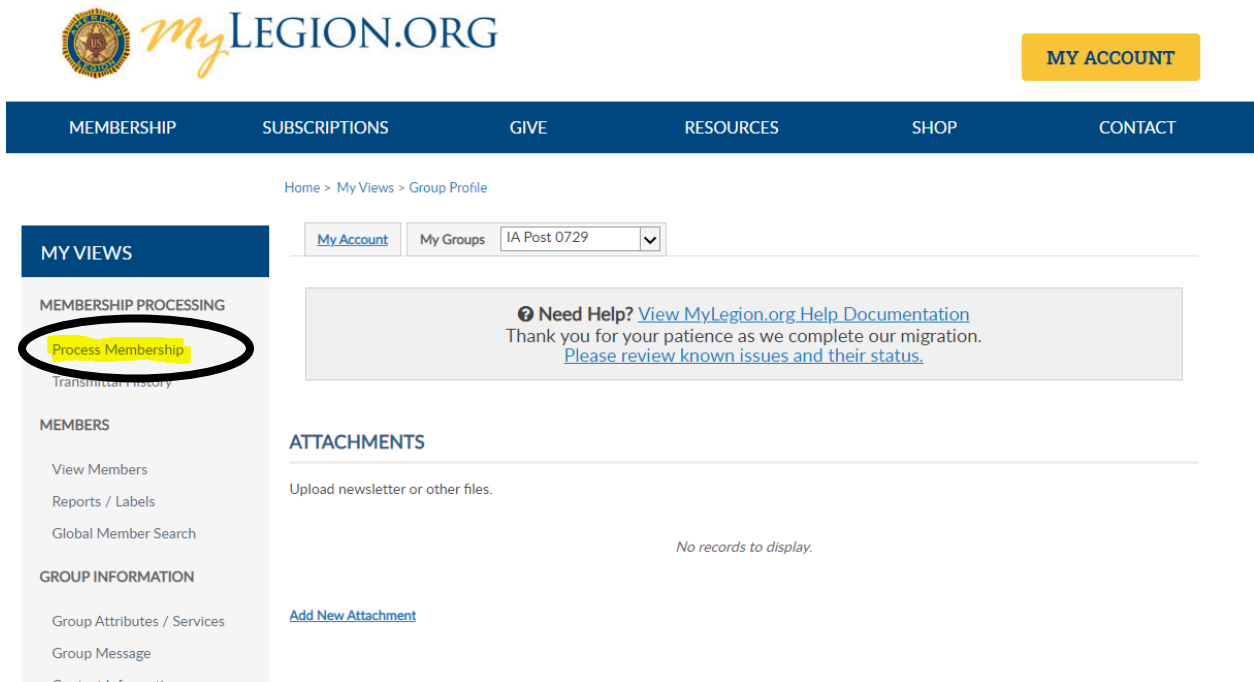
AMERICAN LEGION US
MyLEGION.ORG

MY ACCOUNT

MEMBERSHIP SUBSCRIPTIONS GIVE RESOURCES SHOP CONTACT

Home > My Views > Group Profile

MY VIEWS

MEMBERSHIP PROCESSING

Process Membership

Transmittal History

MEMBERS

View Members

Reports / Labels

Global Member Search

GROUP INFORMATION

Group Attributes / Services

Group Message

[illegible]

My Account | My Groups | IA Post 0729

Need Help? View MyLegion.org Help Documentation
Thank you for your patience as we complete our migration.
Please review known issues and their status.

ATTACHMENTS

Upload newsletter or other files.

No records to display.

Add New Attachment